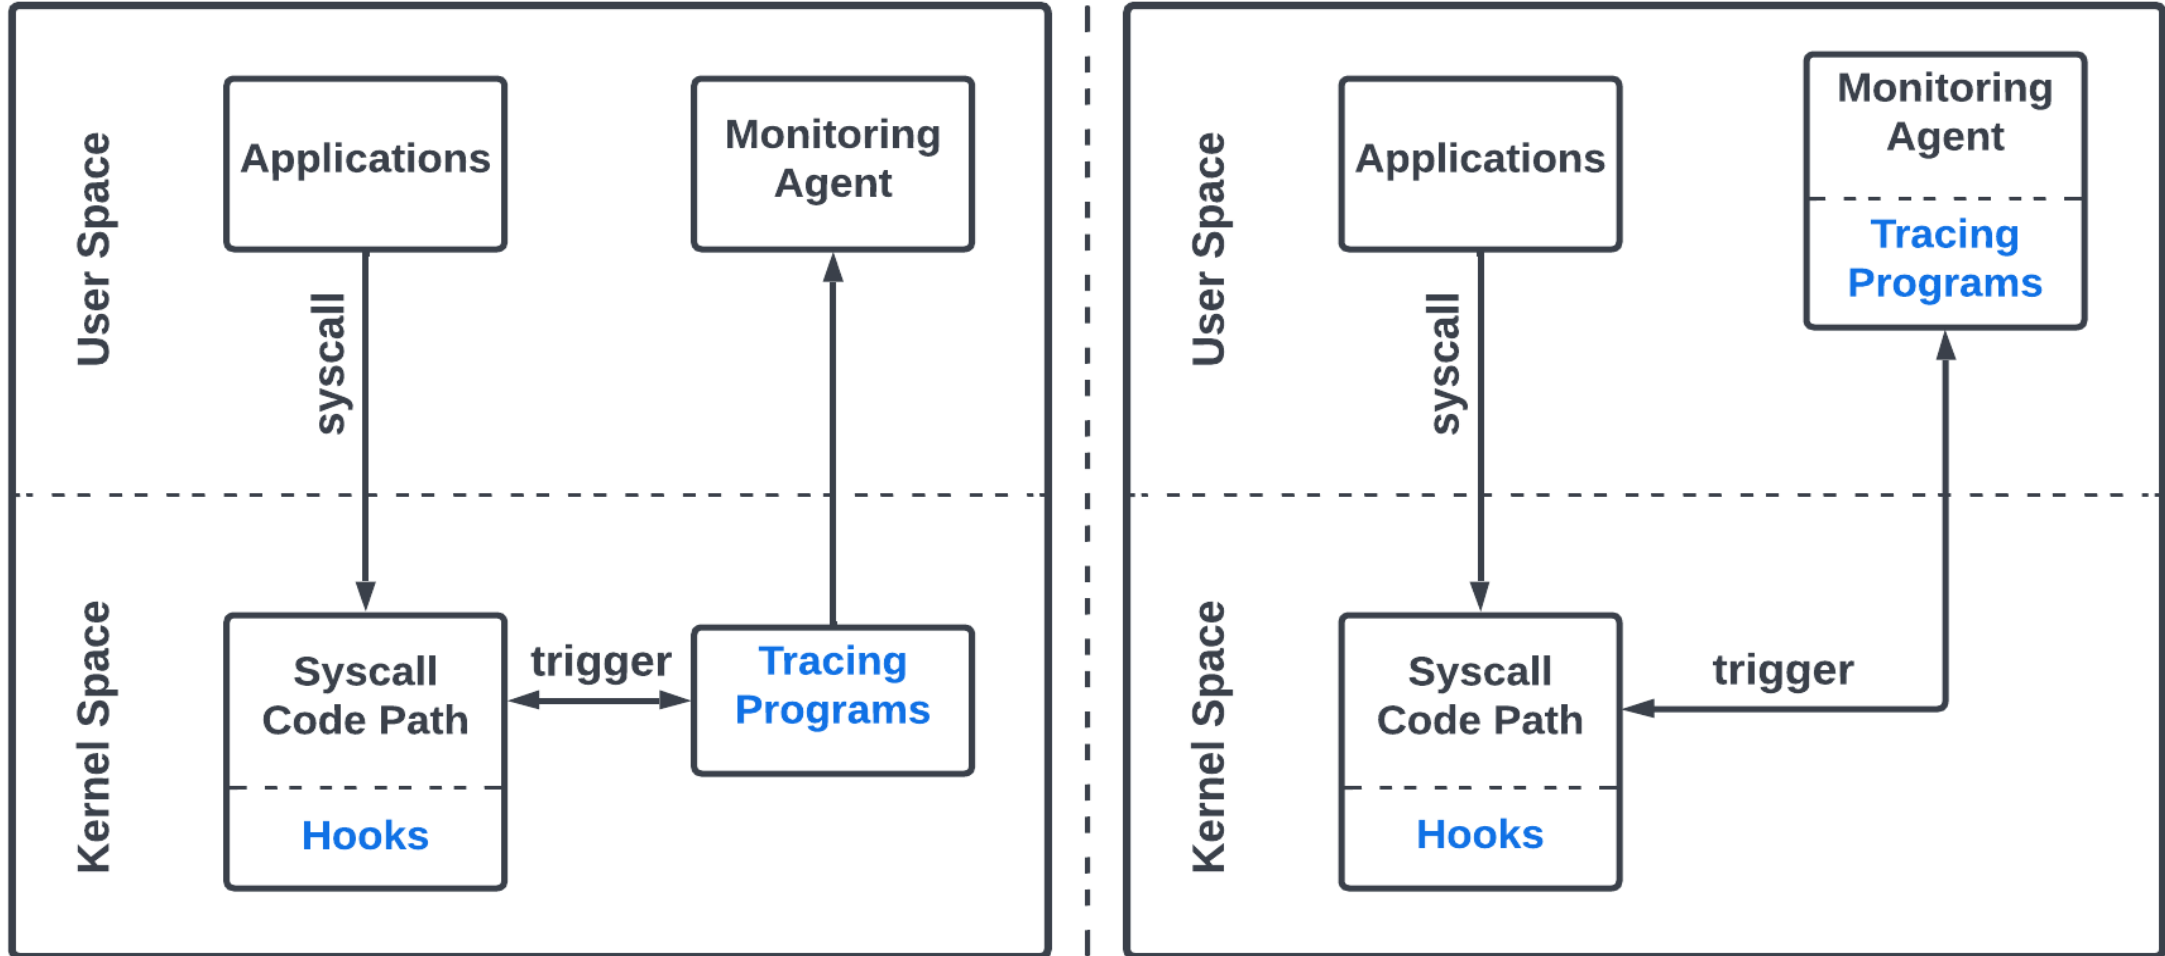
User Space

Applications

Monitoring Agent

syscall

Kernel Space

Syscall Code Path

Hooks

trigger

Tracing Programs

User Space

Applications

Monitoring Agent

Tracing Programs

syscall

Kernel Space

Syscall Code Path

Hooks

trigger